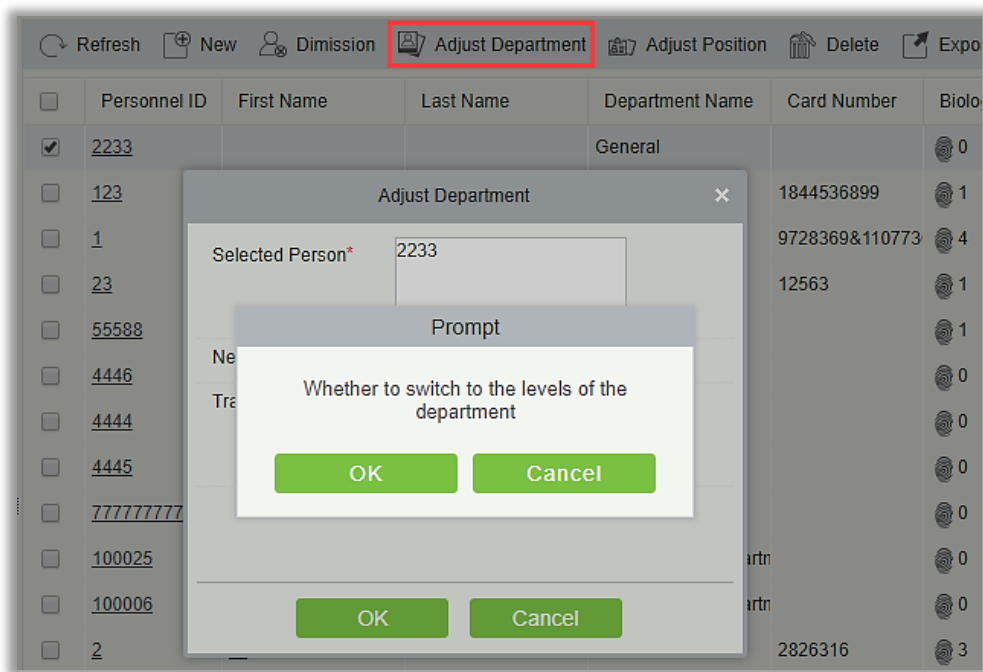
Refresh New Dimission Adjust Department Adjust Position Delete Expo

| Personnel ID | First Name | Last Name | Department Name | Card Number | Biolo |
|---|---|---|---|---|---|
| 2233 | | | General | | 0 |
| 123 | | | | 1844536899 | 1 |
| 1 | | | | 9728369&110773 | 4 |
| 23 | | | | 12563 | 1 |
| 55588 | | | | | 1 |
| 4446 | | | | | 0 |
| 4444 | | | | | 0 |
| 4445 | | | | | 0 |
| 777777777 | | | | | 0 |
| 100025 | | | artn | | 0 |
| 100006 | | | artn | | 0 |
| 2 | | | | 2826316 | 3 |

Adjust Department ×

Selected Person* 2233

Ne

Tra

OK Cancel

Prompt

Whether to switch to the levels of the department

OK Cancel